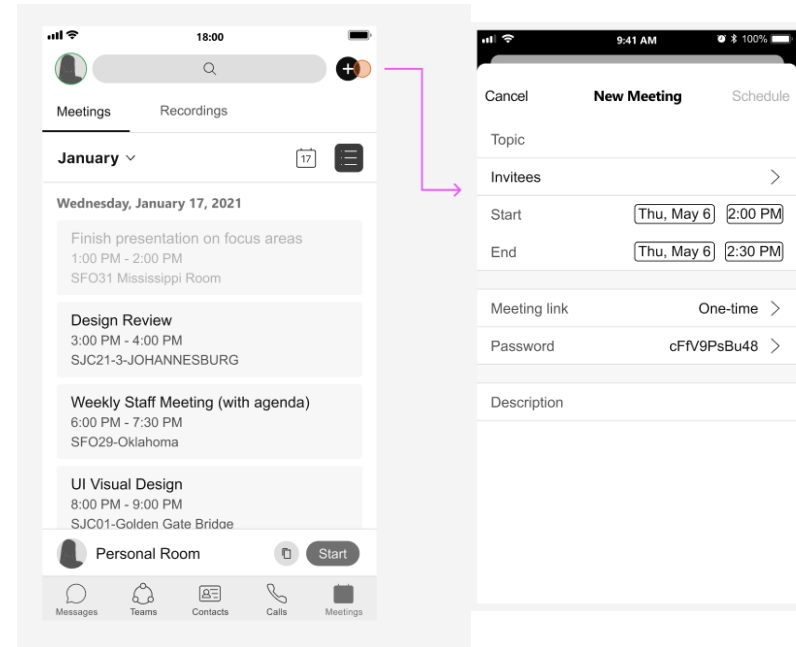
18:00

Meetings Recordings

January

17

Wednesday, January 17, 2021

Finish presentation on focus areas
1:00 PM - 2:00 PM
SFO31 Mississippi Room

Design Review
3:00 PM - 4:00 PM
SJC21-3-JOHANNESBURG

Weekly Staff Meeting (with agenda)
6:00 PM - 7:30 PM
SFO29-Oklahoma

UI Visual Design
8:00 PM - 9:00 PM
SJC01-Golden Gate Bridge

Personal Room Start

Messages Teams Contacts Calls Meetings

9:41 AM 100%

Cancel New Meeting Schedule

Topic

Invitees

Start Thu, May 6 2:00 PM

End Thu, May 6 2:30 PM

Meeting link One-time

Password cFfV9PsBu48

Description